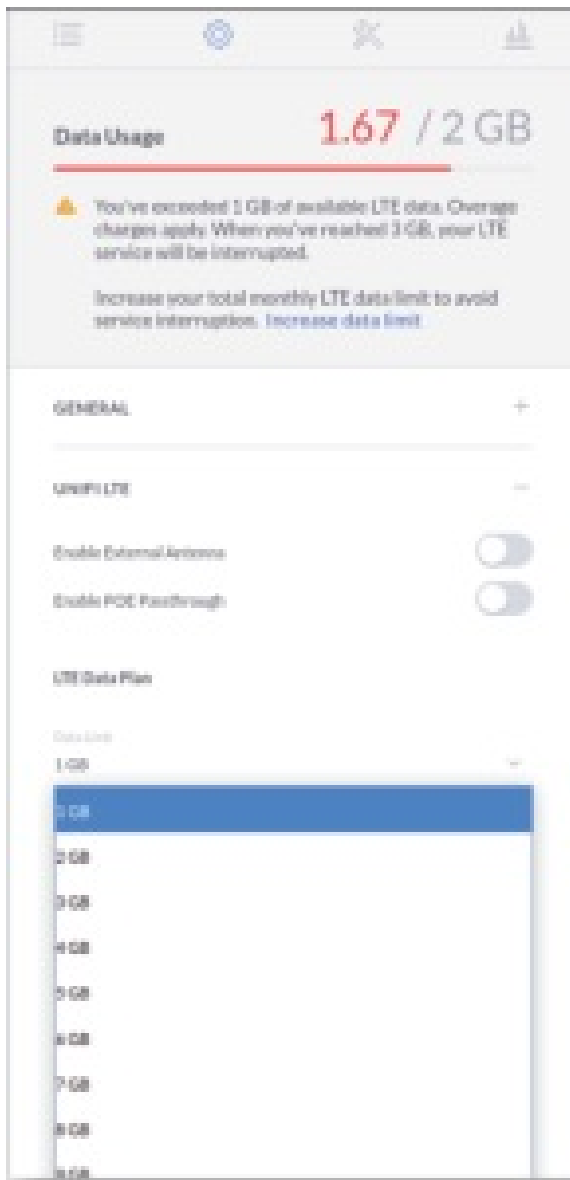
Data Usage

1.67 / 2 GB

You've exceeded 1 GB of available LTE data. Overage charges apply. When you've reached 3 GB, your LTE service will be interrupted.

Increase your total monthly LTE data limit to avoid service interruption. Increase data limit

GENERAL +

UNIFI LTE —

Enable External Antenna

Enable POE Passthrough

LTE Data Plan

Data Limit
1 GB

1 GB
2 GB
3 GB
4 GB
5 GB
6 GB
7 GB
8 GB
9 GB